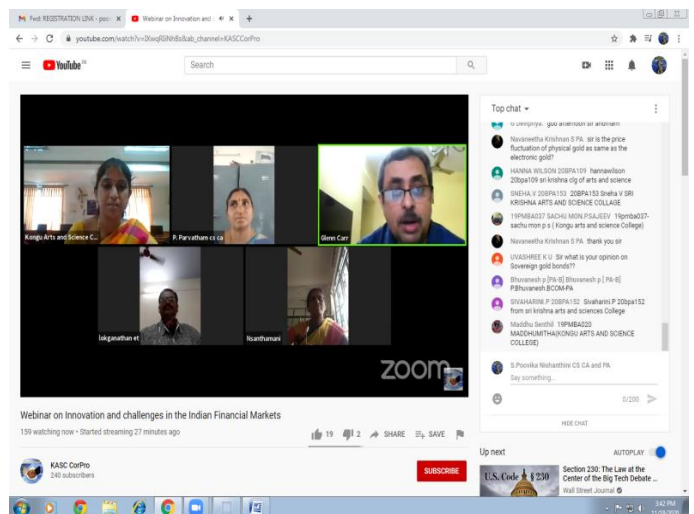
M Fwd: REGISTRATION LINK - poo: ×
Webinar on Innovation and ×
+

youtube.com/watch?v=3XwqRGNhBs&ab_channel=KASCCorPro

YouTube IN
Search

Kongu Arts and Science C...
P. Parvatham cs ca
Glenn Carr
lokganathan et
Nsanthamani

zoom

Top chat

G Devipriya: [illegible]

Navaneetha Krishnan S PA sir is the price fluctuation of physical gold as same as the electronic gold?

HANNA WILSON 20BPA109 hannawilson 20bpa109 sri krishna clg of arts and science

SNEHA.V 20BPA153 20BPA153 Sneha V SRI KRISHNA ARTS AND SCIENCE COLLAGE

19PMBA037 SACHU MON.P.SAJEEV 19pmba037-sachu mon p s ( Kongu arts and science College)

Navaneetha Krishnan S PA thank you sir

UVASHREE K U Sir what is your opinion on Sovereign gold bonds??

Bhuvanesh p [PA-B] Bhuvanesh p [PA-B] P.Bhuvanesh.BCOM-PA

SIVAHARINI.P 20BPA152 Sivaharini.P 20bpa152 from sri krishna arts and sciences College

Maddhu Senthil 19PMBA020 MADDHUMITHA(KONGU ARTS AND SCIENCE COLLEGE)

S.Poovika Nishanthini CS CA and PA
Say something...
0/200
HIDE CHAT

Webinar on Innovation and challenges in the Indian Financial Markets
159 watching now • Started streaming 27 minutes ago
19 2 SHARE SAVE

KASC CorPro
240 subscribers
SUBSCRIBE

Up next
AUTOPLAY
U.S. Code § 230
Section 230: The Law at the Center of the Big Tech Debate ...
Wall Street Journal

3:42 PM
11-09-2020